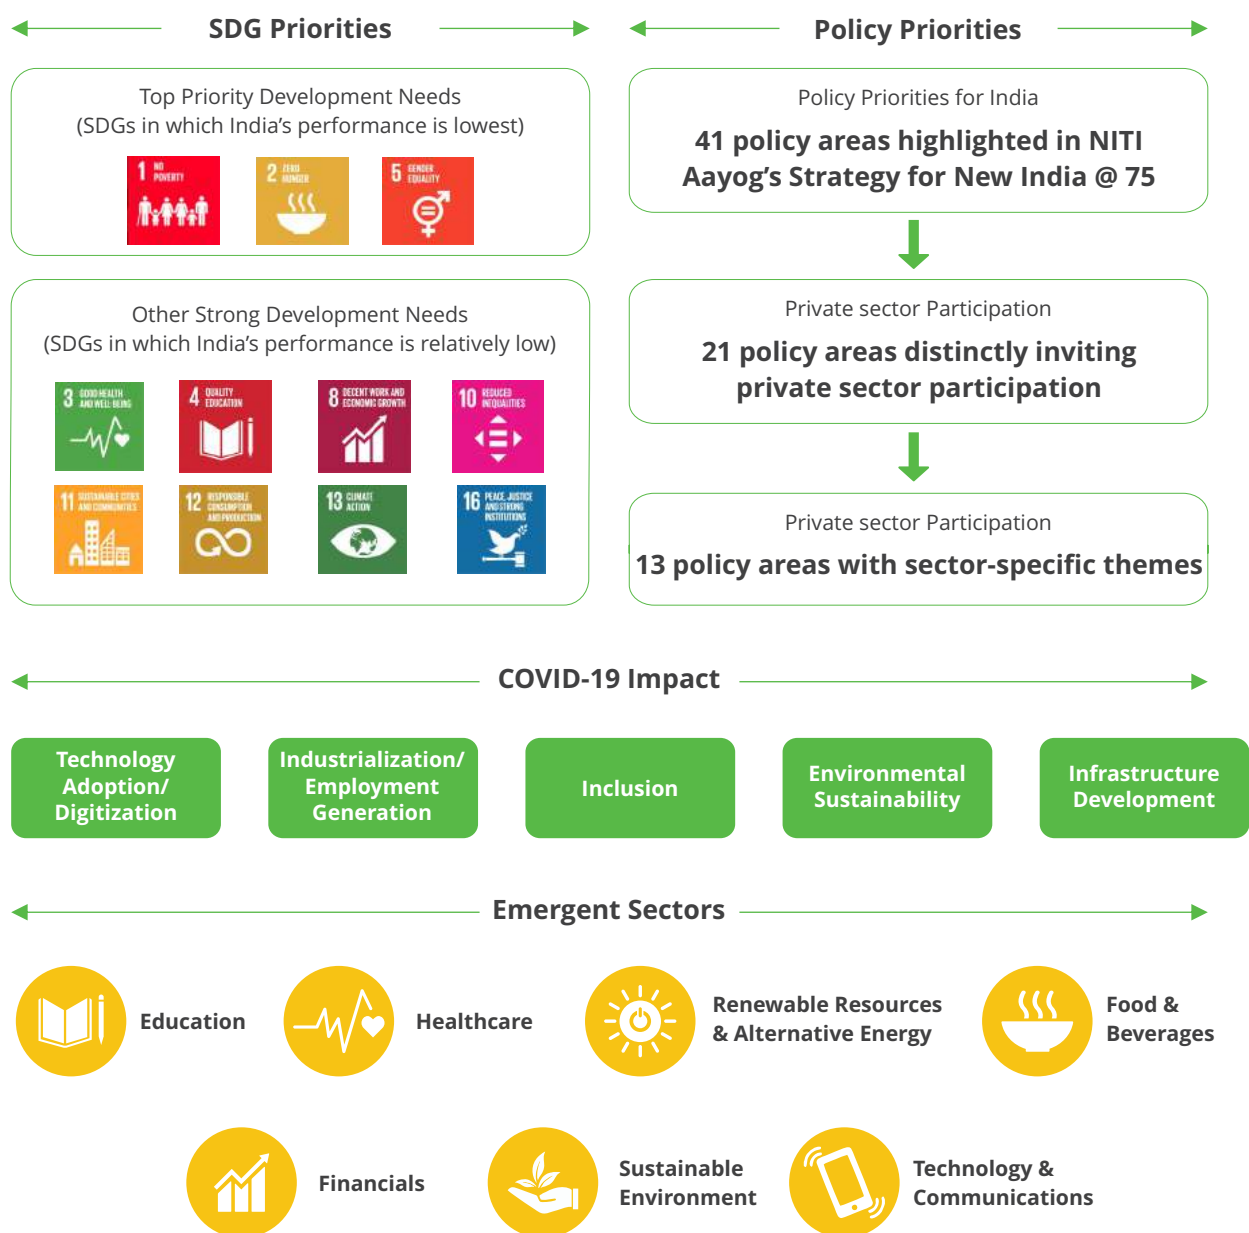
SDG Priorities

Top Priority Development Needs
(SDGs in which India's performance is lowest)

1 NO POVERTY
2 ZERO HUNGER
5 GENDER EQUALITY

Other Strong Development Needs
(SDGs in which India's performance is relatively low)

3 GOOD HEALTH AND WELL-BEING
4 QUALITY EDUCATION
8 DECENT WORK AND ECONOMIC GROWTH
10 REDUCED INEQUALITIES
11 SUSTAINABLE CITIES AND COMMUNITIES
12 RESPONSIBLE CONSUMPTION AND PRODUCTION
13 CLIMATE ACTION
16 PEACE, JUSTICE AND STRONG INSTITUTIONS

Policy Priorities

Policy Priorities for India
41 policy areas highlighted in NITI Aayog's Strategy for New India @ 75

Private sector Participation
21 policy areas distinctly inviting private sector participation

Private sector Participation
13 policy areas with sector-specific themes

COVID-19 Impact

Technology Adoption/ Digitization
Industrialization/ Employment Generation
Inclusion
Environmental Sustainability
Infrastructure Development

Emergent Sectors

Education
Healthcare
Renewable Resources & Alternative Energy
Food & Beverages
Financials
Sustainable Environment
Technology & Communications